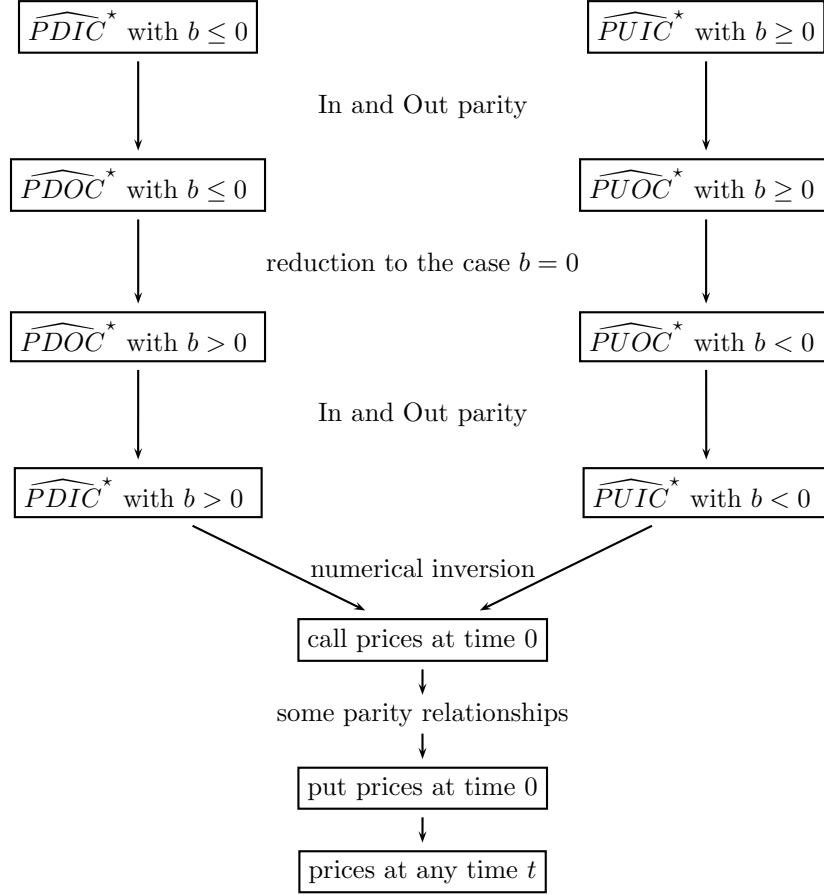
$\widehat{PDIC}^{\star}$ with $b \leq 0$

$\widehat{PUIC}^{\star}$ with $b \geq 0$

In and Out parity

$\widehat{PDOC}^{\star}$ with $b \leq 0$

$\widehat{PUOC}^{\star}$ with $b \geq 0$

reduction to the case $b = 0$

$\widehat{PDOC}^{\star}$ with $b > 0$

$\widehat{PUOC}^{\star}$ with $b < 0$

In and Out parity

$\widehat{PDIC}^{\star}$ with $b > 0$

$\widehat{PUIC}^{\star}$ with $b < 0$

numerical inversion

call prices at time 0

some parity relationships

put prices at time 0

prices at any time $t$